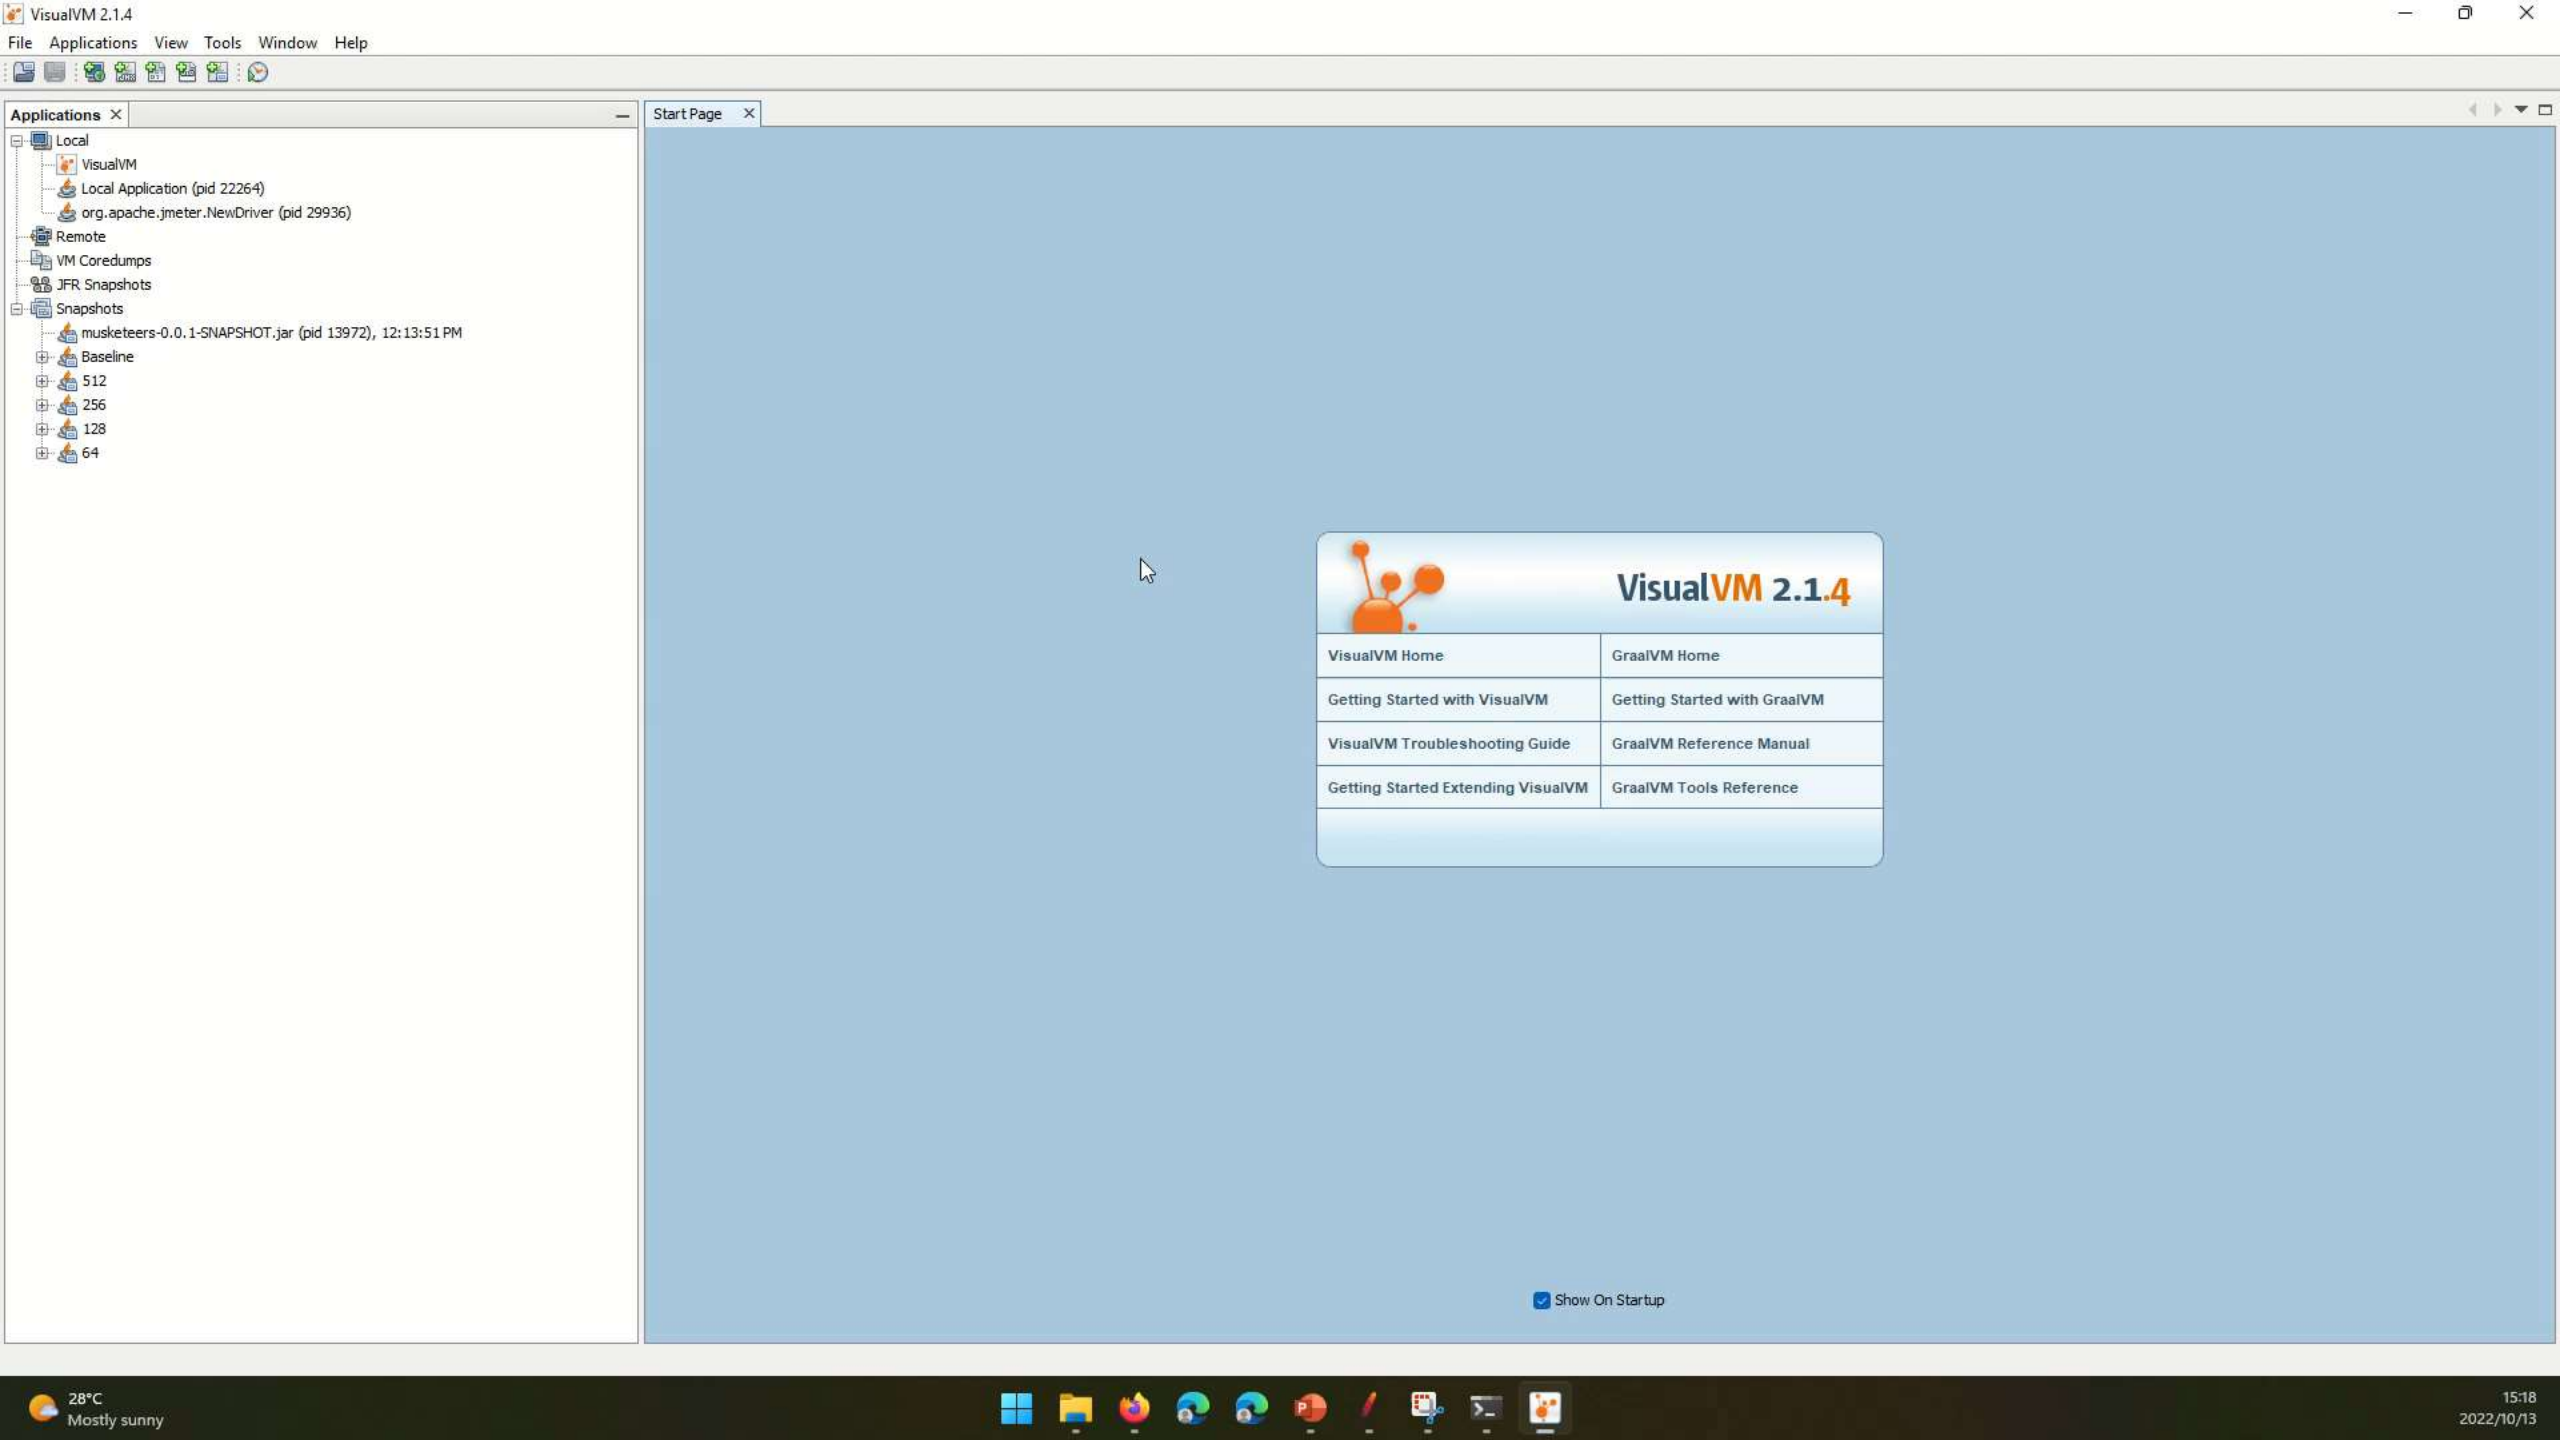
VisualVM 2.1.4

File Applications View Tools Window Help

Applications ×

Local
VisualVM
Local Application (pid 22264)
org.apache.jmeter.NewDriver (pid 29936)
Remote
VM Coredumps
JFR Snapshots
Snapshots
musketeers-0.0.1-SNAPSHOT.jar (pid 13972), 12:13:51 PM
Baseline
512
256
128
64

Start Page ×

VisualVM 2.1.4

| VisualVM Home | GraalVM Home |
|---|---|
| Getting Started with VisualVM | Getting Started with GraalVM |
| VisualVM Troubleshooting Guide | GraalVM Reference Manual |
| Getting Started Extending VisualVM | GraalVM Tools Reference |

Show On Startup

28°C
Mostly sunny

15:18
2022/10/13